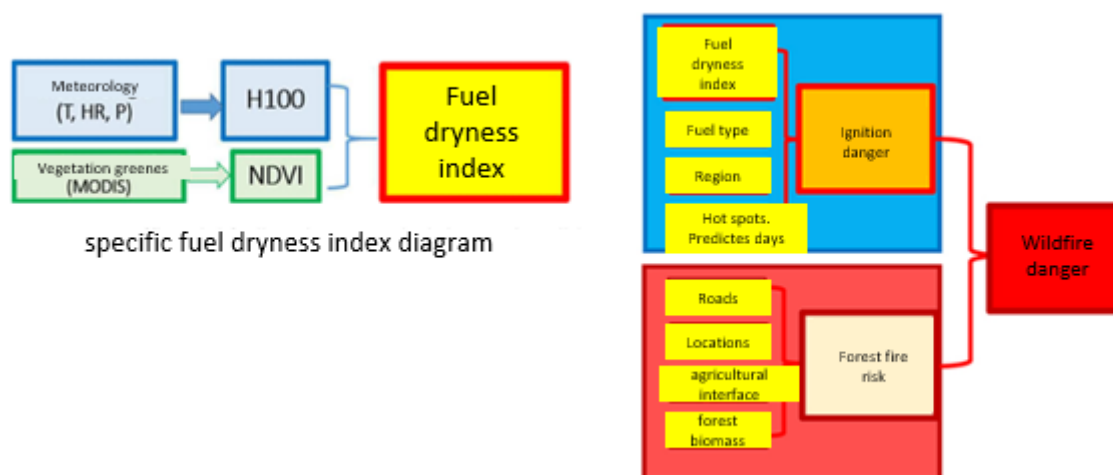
Meteorology
(T, HR, P)

H100

Vegetation greenes
(MODIS)

NDVI

Fuel dryness index

specific fuel dryness index diagram

Fuel dryness index

Fuel type

Region

Hot spots. Predictes days

Ignition danger

Roads

Locations

agricultural interface

forest biomass

Forest fire risk

Wildfire danger